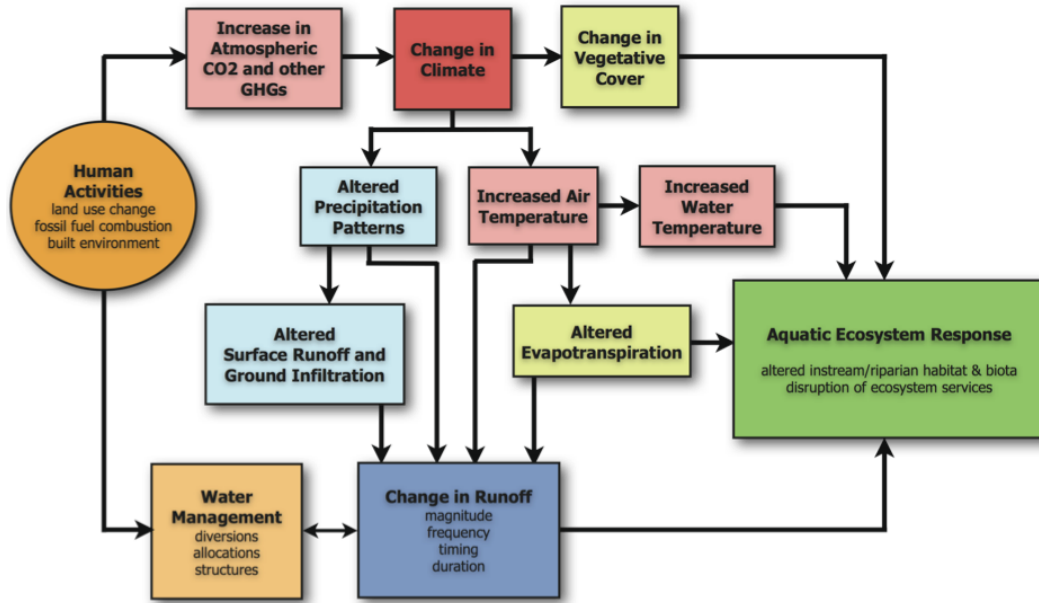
Increase in Atmospheric CO2 and other GHGs

Change in Climate

Change in Vegetative Cover

Human Activities
land use change
fossil fuel combustion
built environment

Altered Precipitation Patterns

Increased Air Temperature

Increased Water Temperature

Altered Surface Runoff and Ground Infiltration

Altered Evapotranspiration

Aquatic Ecosystem Response
altered instream/riparian habitat & biota
disruption of ecosystem services

Water Management
diversions
allocations
structures

Change in Runoff
magnitude
frequency
timing
duration